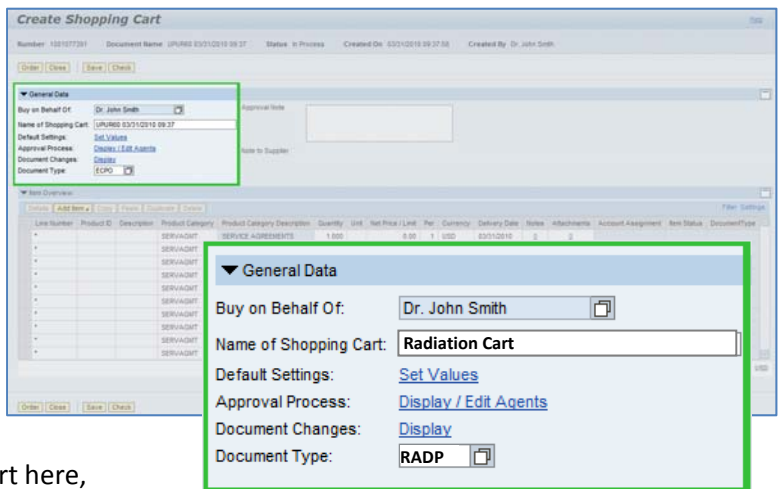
Create Shopping Cart

Number 1001077391 Document Name UPUR60 03/31/2010 09:37 Status In Process Created On 03/31/2010 09:37:58 Created By Dr. John Smith

Order | Close | Save | Check

▼ General Data

Buy on Behalf Of: Dr. John Smith

Name of Shopping Cart: UPUR60 03/31/2010 09:37

Default Settings: Set Values

Approval Process: Display / Edit Agents

Document Changes: Display

Document Type: ECPO

Approval Note

Note to Supplier

▼ Item Overview

Details | Add Item | Copy | Paste | Duplicate | Delete

Filter Settings

| Line Number | Product ID | Description | Product Category | Product Category Description | Quantity | Unit | Net Price / Limit | Per | Currency | Delivery Date | Notes | Attachments | Account Assignment | Item Status | Document Type |
|---|---|---|---|---|---|---|---|---|---|---|---|---|---|---|---|
| * | | | SERVAGMT | SERVICE AGREEMENTS | 1.000 | | 0.00 | 1 | USD | 03/31/2010 | 0 | 0 | | | |
| * | | | SERVAGMT | | | | | | | | | | | | |
| * | | | SERVAGMT | | | | | | | | | | | | |
| * | | | SERVAGMT | | | | | | | | | | | | |
| * | | | SERVAGMT | | | | | | | | | | | | |
| * | | | SERVAGMT | | | | | | | | | | | | |
| * | | | SERVAGMT | | | | | | | | | | | | |
| * | | | SERVAGMT | | | | | | | | | | | | |
| * | | | SERVAGMT | | | | | | | | | | | | |
| * | | | SERVAGMT | | | | | | | | | | | | |

USD

Order | Close | Save | Check

▼ General Data

Buy on Behalf Of: Dr. John Smith

Name of Shopping Cart: Radiation Cart

Default Settings: Set Values

Approval Process: Display / Edit Agents

Document Changes: Display

Document Type: RADP

rt here,